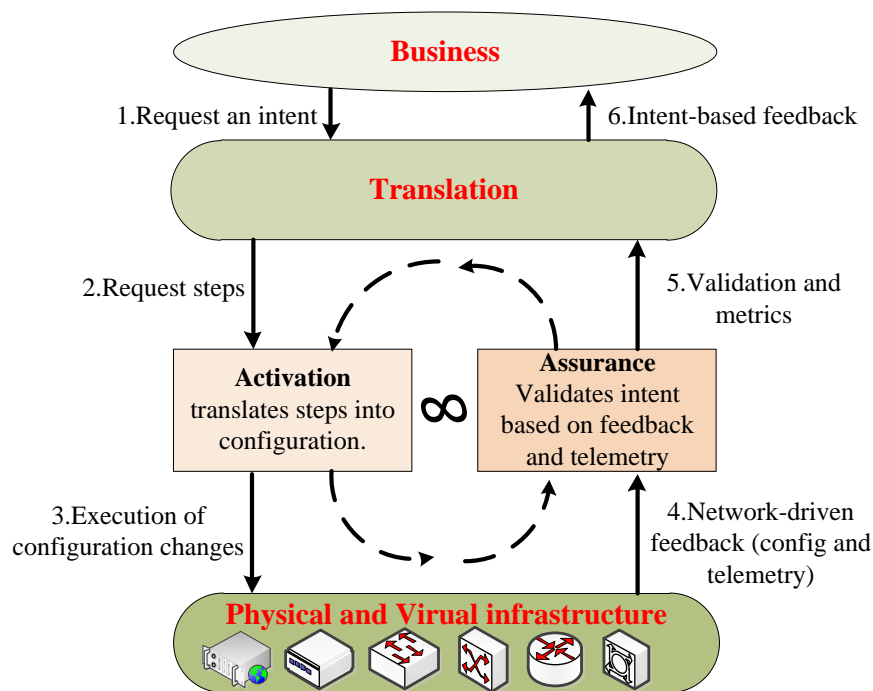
Business

1.Request an intent

6.Intent-based feedback

Translation

2.Request steps

5.Validation and metrics

Activation
translates steps into configuration.

$\infty$

Assurance
Validates intent based on feedback and telemetry

3.Execution of configuration changes

4.Network-driven feedback (config and telemetry)

Physical and Virual infrastructure